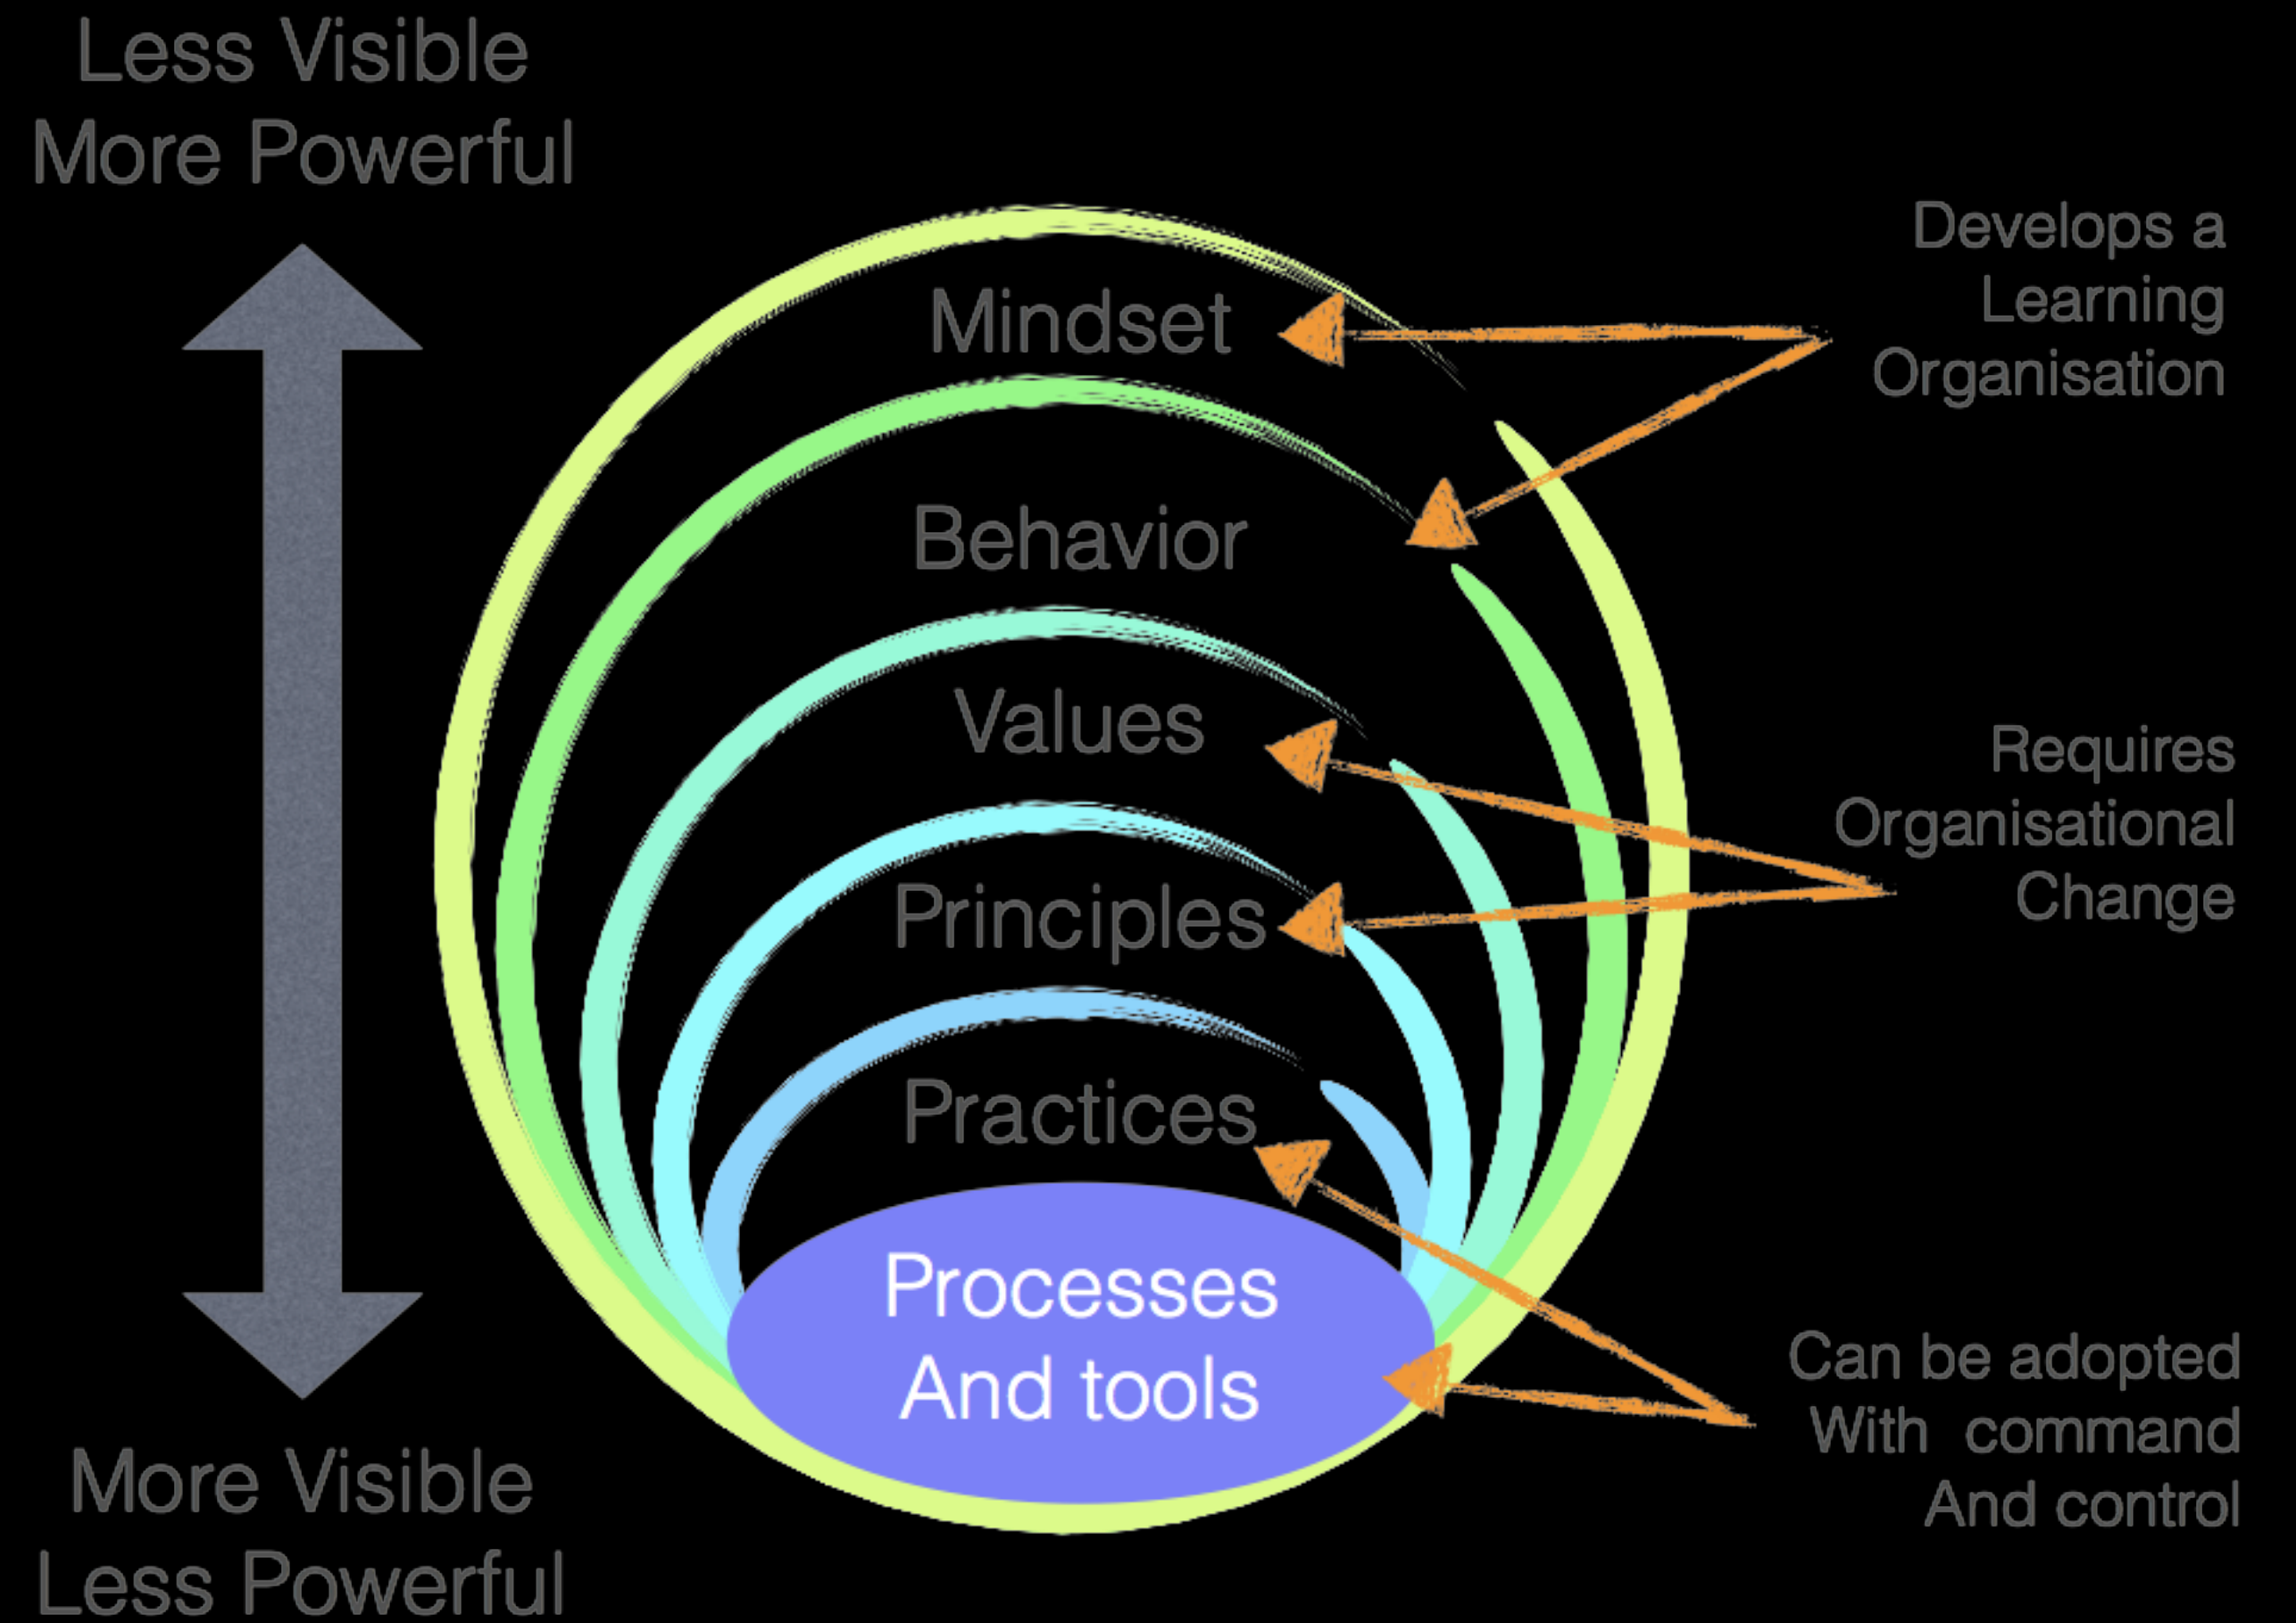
Less Visible
More Powerful

Mindset

Behavior

Values

Principles

Practices

Processes
And tools

More Visible
Less Powerful

Develops a
Learning
Organisation

Requires
Organisational
Change

Can be adopted
With command
And control